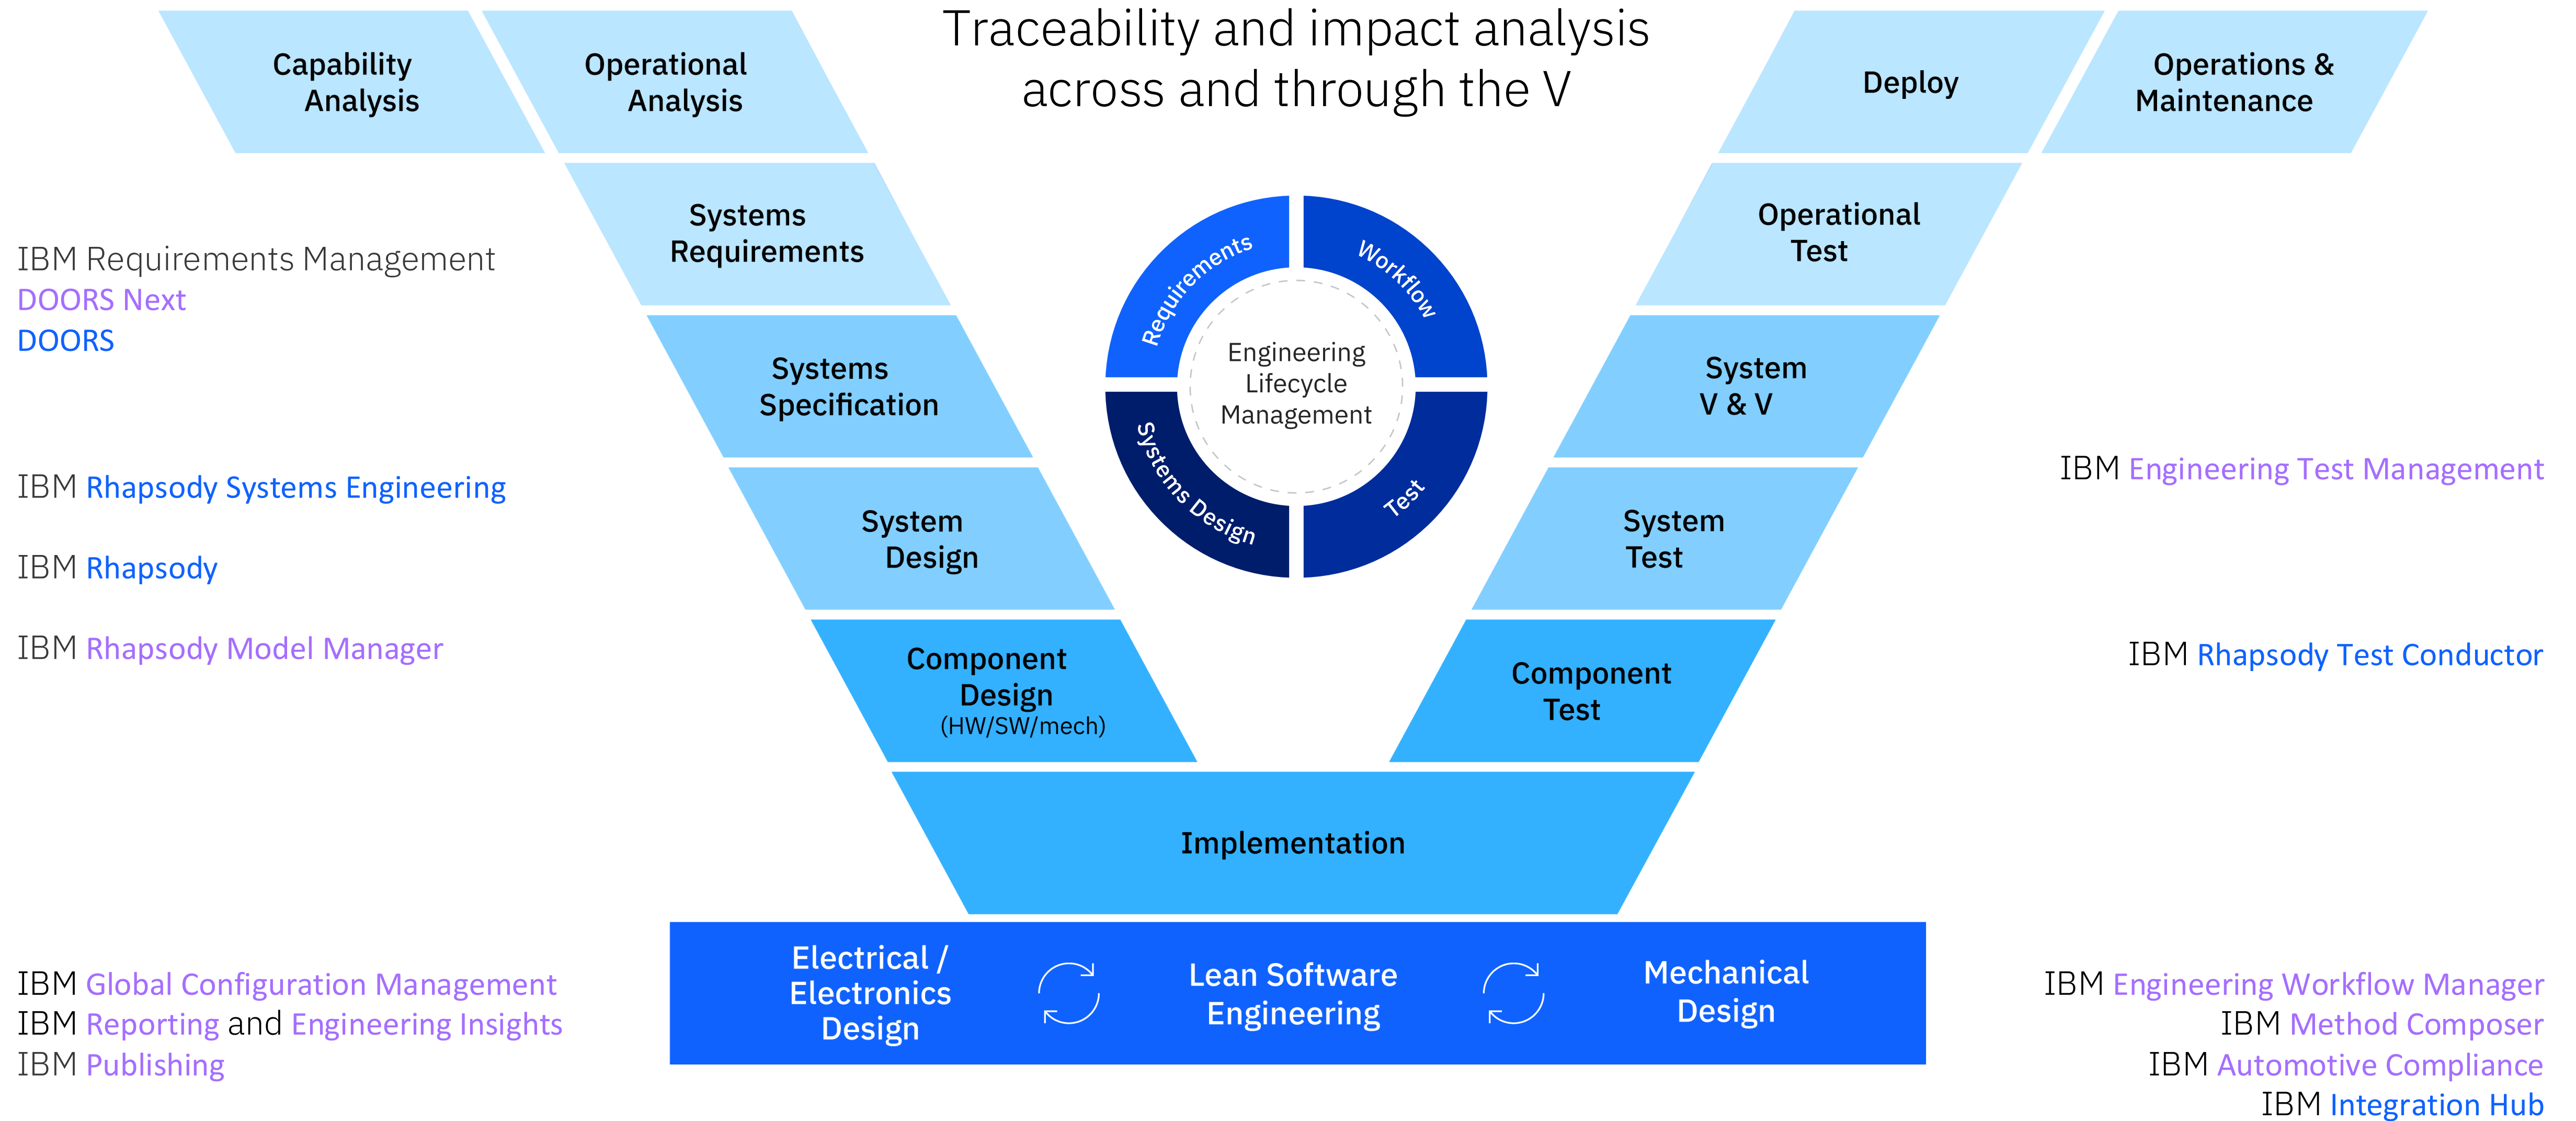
Traceability and impact analysis across and through the V

Capability Analysis

Operational Analysis

Deploy

Operations & Maintenance

Systems Requirements

Operational Test

IBM Requirements Management
DOORS Next
DOORS

Systems Specification

System V & V

Requirements

Workflow

Engineering Lifecycle Management

Systems Design

Test

IBM Engineering Test Management

IBM Rhapsody Systems Engineering

System Design

System Test

IBM Rhapsody

IBM Rhapsody Model Manager

Component Design (HW/SW/mech)

Component Test

IBM Rhapsody Test Conductor

Implementation

Electrical / Electronics Design

Lean Software Engineering

Mechanical Design

IBM Global Configuration Management
IBM Reporting and Engineering Insights
IBM Publishing

IBM Engineering Workflow Manager
IBM Method Composer
IBM Automotive Compliance
IBM Integration Hub